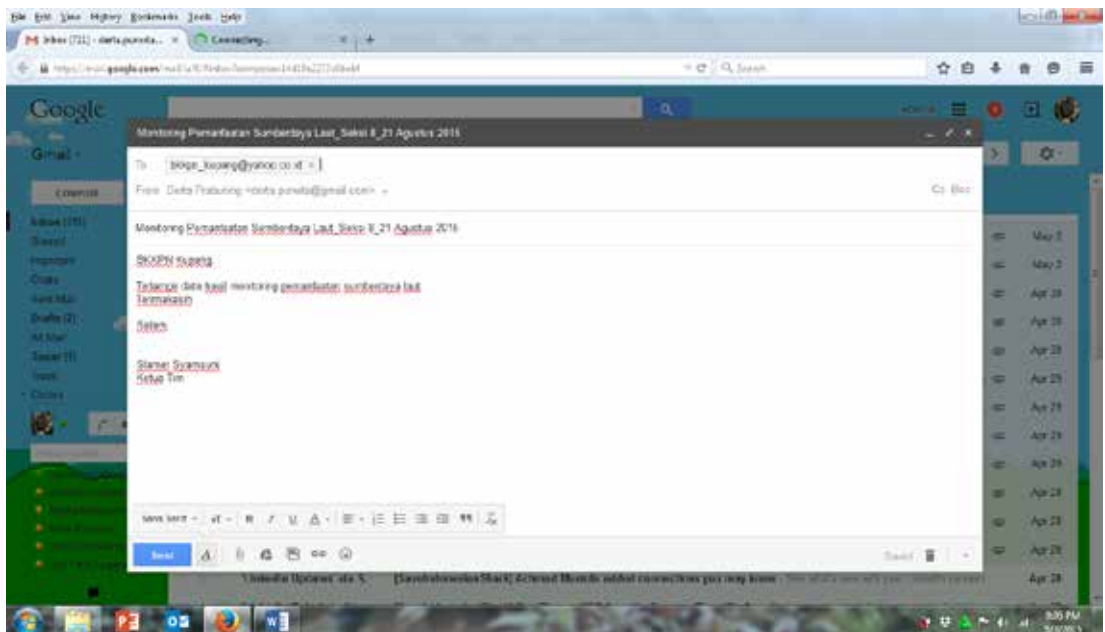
File Edit View History Bookmarks Tools Help
Inbox (711) - darta.puneta... ×   Connecting... ×   +
https://mail.google.com/mail/u/0/#inbox?compose=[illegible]
Search

Google
Gmail ▾
COMPOSE
Inbox (711)
Starred
Important
Chats
Sent Mail
Drafts (2)
All Mail
Spam (1)
Trash
Circles

Monitoring Pemanfaatan Sumberdaya Laut_Seksi II_21 Agustus 2015
To  bkkpn_kupang@yahoo.co.id ×
From  Darta Pratuning <darta.puneta@gmail.com>
Cc Bcc

Monitoring Pemanfaatan Sumberdaya Laut_Seksi II_21 Agustus 2015

BKKPN Kupang

Terlampir data hasil monitoring pemanfaatan sumberdaya laut
Terimakasih

Salam

Slamet Syamsuri
Ketua Tim

Sans Serif  tT  B  I  U  A
Send
Saved

May 5
May 3
Apr 29
Apr 28
Apr 28
Apr 28
Apr 28
Apr 28
Apr 28
Apr 28
Apr 28
Apr 28
Apr 28

Linkedin Updates  via 5  [Sansfrolonesian Stack] Achmad Munadi added connections you may know
Apr 28

8:05 PM